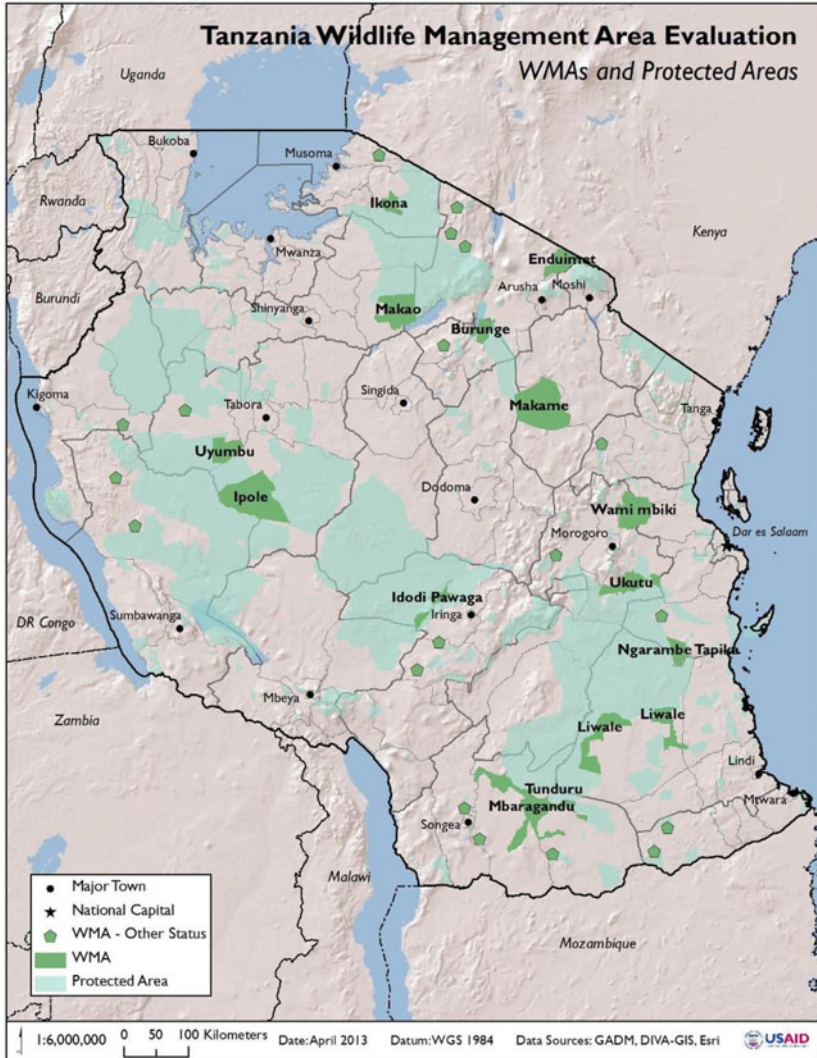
Tanzania Wildlife Management Area Evaluation
WMAs and Protected Areas

Uganda
Bukoba
Musoma
Rwanda
Ikona
Kenya
Mwanza
Burundi
Enduimet
Arusha
Moshi
Shinyanga
Makao
Burunge
Kigoma
Singida
Tabora
Makame
Tanga
Uyumbu
Ipole
Dodoma
Wami mbiki
Dar es Salaam
Morogoro
Ukutu
DR Congo
Sumbawanga
Idodi Pawaga
Iringa
Ngarambe Tapika
Mbeya
Zambia
Liwale
Liwale
Lindi
Tunduru
Mbaragandu
Songea
Mtwara
Malawi
Mozambique

Major Town
National Capital
WMA - Other Status
WMA
Protected Area

1:6,000,000 0 50 100 Kilometers Date: April 2013 Datum: WGS 1984 Data Sources: GADM, DIVA-GIS, Esri USAID